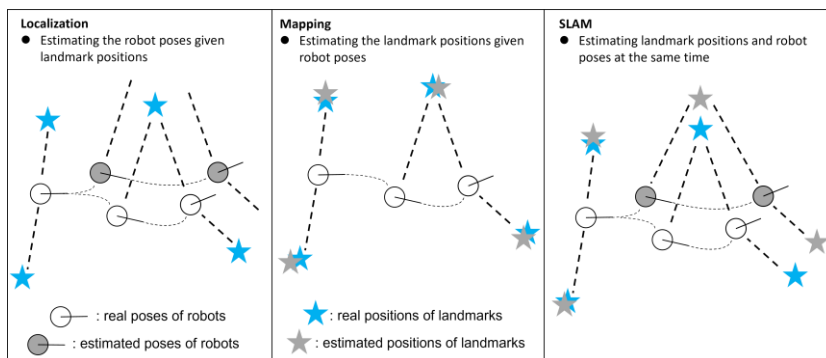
Localization
- Estimating the robot poses given landmark positions

: real poses of robots
: estimated poses of robots

Mapping
- Estimating the landmark positions given robot poses

: real positions of landmarks
: estimated positions of landmarks

SLAM
- Estimating landmark positions and robot poses at the same time